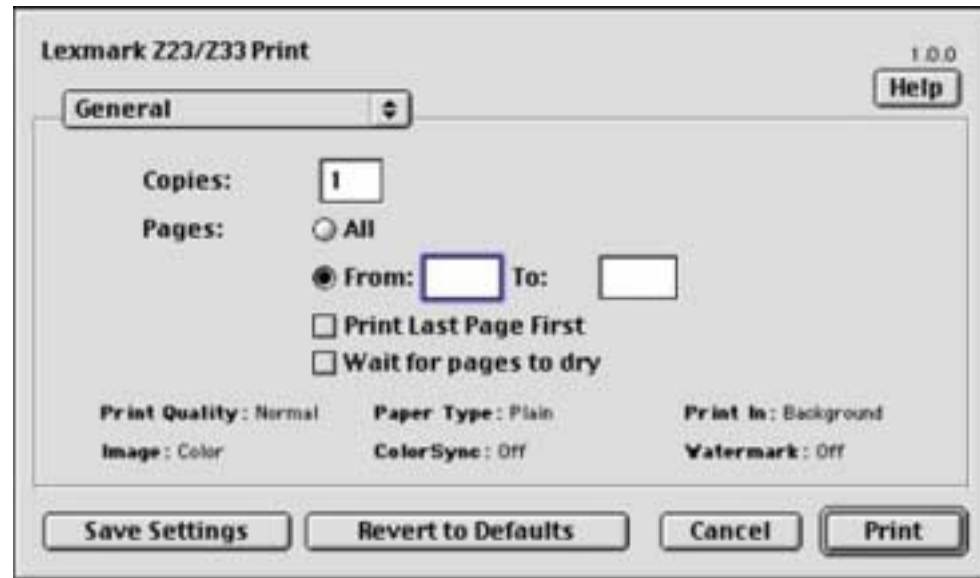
Lexmark Z23/Z33 Print

1.0.0

Help

General

Copies: 1

Pages: All

From: To:

Print Last Page First

Wait for pages to dry

Print Quality: Normal

Paper Type: Plain

Print In: Background

Image: Color

ColorSync: Off

Watermark: Off

Save Settings

Revert to Defaults

Cancel

Print